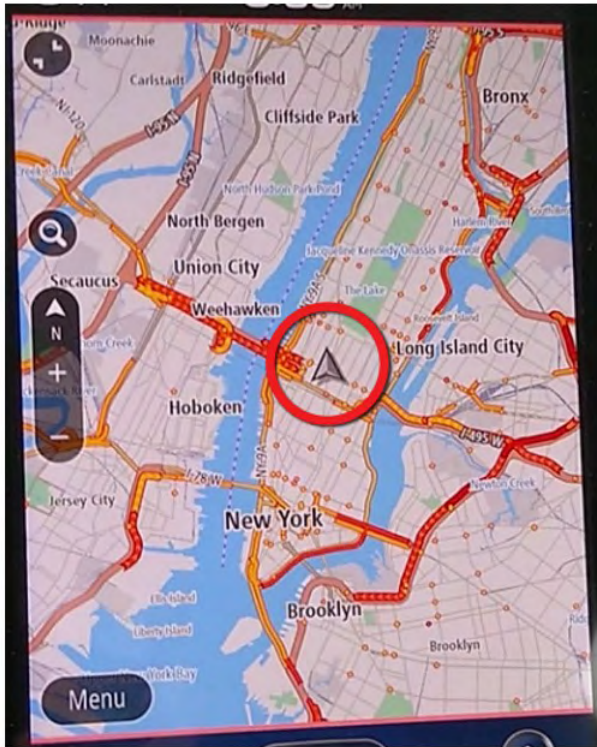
Ridge
Moonachie
Carlstadt
Ridgefield
Cliffside Park
Bronx
I-95 N
North Hudson Park Pond
Harlem River
North Bergen
Jacqueline Kennedy Onassis Reservoir
Union City
Secaucus
The Lake
Weehawken
Roosevelt Island
N
Long Island City
+
Hoboken
–
I-495 W
I-78 W
Newton Creek
Jersey City
New York
Brooklyn
Ellis Island
Liberty Island
Brooklyn
York Bay
Menu